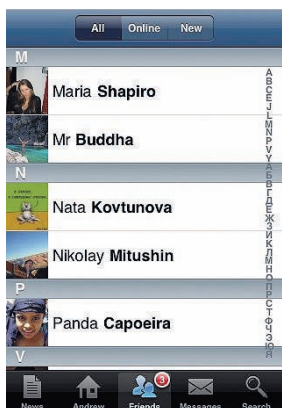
All Online New

M

Maria **Shapiro**

Mr **Buddha**

N

Nata **Kovtunova**

Nikolay **Mitushin**

P

Panda **Capoeira**

V

A B C D E F G H I J K L M N O P Q R S T U V W X Y Z А Б В Г Д Е Ж З И К Л М Н О П Р С Т У Ф Х Ч Ш Э Ю Я

News Andrew 3 Friends Messages Search